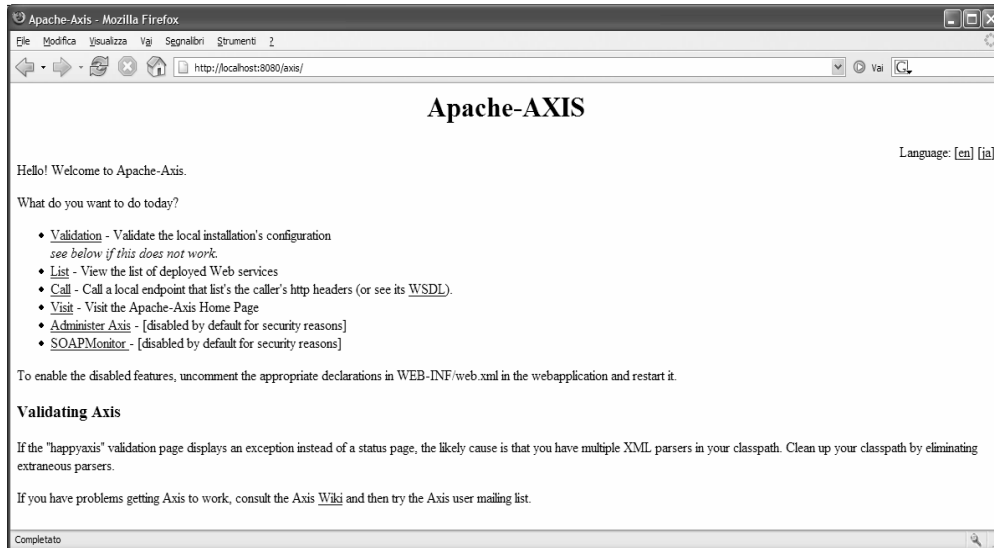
Apache-Axis - Mozilla Firefox

File Modifica Visualizza Vai Segnalibri Strumenti ?

http://localhost:8080/axis/

Vai

# Apache-AXIS

Language: [en] [ja]

Hello! Welcome to Apache-Axis.

What do you want to do today?

- Validation - Validate the local installation's configuration
  *see below if this does not work.*
- List - View the list of deployed Web services
- Call - Call a local endpoint that list's the caller's http headers (or see its WSDL).
- Visit - Visit the Apache-Axis Home Page
- Administer Axis - [disabled by default for security reasons]
- SOAPMonitor - [disabled by default for security reasons]

To enable the disabled features, uncomment the appropriate declarations in WEB-INF/web.xml in the webapplication and restart it.

## Validating Axis

If the "happyaxis" validation page displays an exception instead of a status page, the likely cause is that you have multiple XML parsers in your classpath. Clean up your classpath by eliminating extraneous parsers.

If you have problems getting Axis to work, consult the Axis Wiki and then try the Axis user mailing list.

Completato